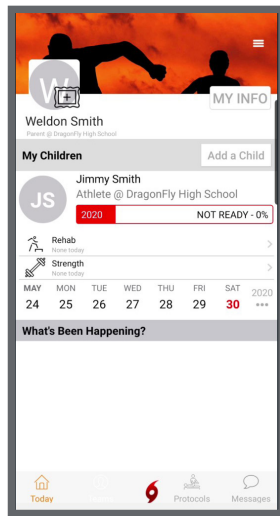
W

Weldon Smith
Parent @ DragonFly High School

MY INFO

My Children

Add a Child

JS

Jimmy Smith
Athlete @ DragonFly High School

2020

NOT READY - 0%

Rehab
None today

Strength
None today

| MAY | MON | TUE | WED | THU | FRI | SAT | 2020 |
|---|---|---|---|---|---|---|---|
| 24 | 25 | 26 | 27 | 28 | 29 | 30 | ••• |

What's Been Happening?

Today

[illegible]

Protocols

Messages